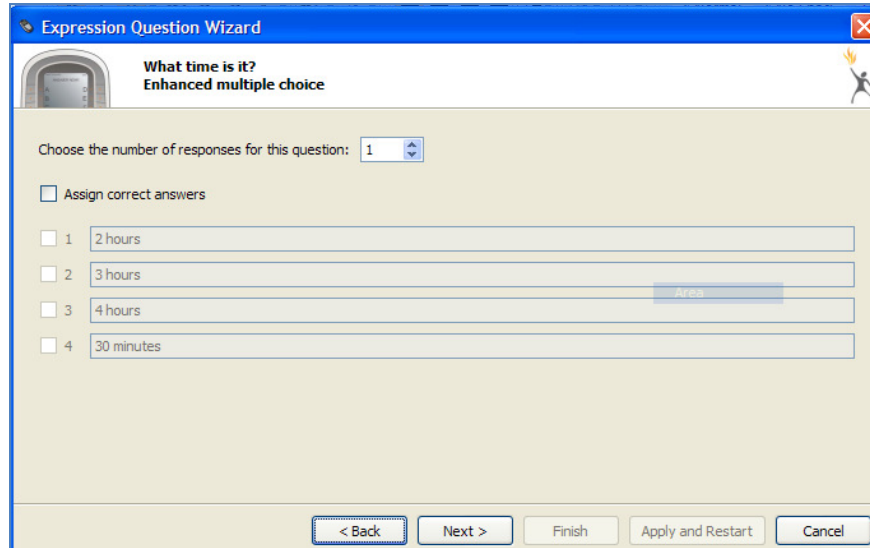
Expression Question Wizard

What time is it?
Enhanced multiple choice

Choose the number of responses for this question: 1

Assign correct answers

1 2 hours
2 3 hours
3 4 hours
4 30 minutes

Area

< Back
Next >
Finish
Apply and Restart
Cancel